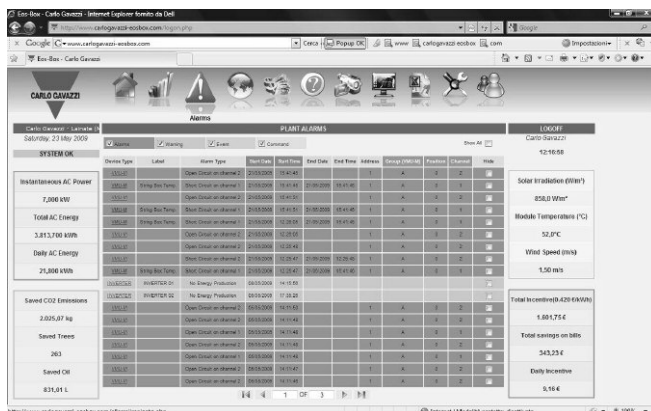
Eos-Box - Carlo Gavazzi - Internet Explorer fornito da Dell

http://www.carlogavazzi-eosbox.com/login.php

Google

Google www.carlogavazzi-eosbox.com Cerca Popup OK www carlogavazzi eosbox com Impostazioni

Eos-Box - Carlo Gavazzi

CARLO GAVAZZI

Alarms

Carlo Gavazzi - Lainate (I)
Saturday, 23 May 2009
SYSTEM OK

PLANT ALARMS

Alarms Warning Event Command Show All

LOGOFF
Carlo Gavazzi
12:16:58

| Device Type | Label | Alarm Type | Start Date | Start Time | End Date | End Time | Address | Group (FMU-M) | Position | Channel | Hide |
|---|---|---|---|---|---|---|---|---|---|---|---|
| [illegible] | | Open Circuit on channel 2 | 21/03/2009 | 15:41:45 | | | 1 | A | 0 | 2 | |
| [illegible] | String Box Temp. | Short Circuit on channel 2 | 21/03/2009 | 15:41:45 | 21/03/2009 | 15:41:45 | 1 | A | 0 | 1 | |
| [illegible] | | Open Circuit on channel 1 | 21/03/2009 | 15:41:45 | | | 1 | A | 0 | 1 | |
| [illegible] | String Box Temp. | Short Circuit on channel 1 | 21/03/2009 | 15:41:45 | 21/03/2009 | 15:41:45 | 1 | A | 0 | 1 | |
| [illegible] | String Box Temp. | Short Circuit on channel 2 | 21/03/2009 | 12:25:38 | 21/03/2009 | 15:41:45 | 1 | A | 0 | 2 | |
| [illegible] | | Open Circuit on channel 2 | 21/03/2009 | 12:25:45 | | | 1 | A | 0 | 2 | |
| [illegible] | | Open Circuit on channel 1 | 21/03/2009 | 12:25:45 | | | 1 | A | 0 | 1 | |
| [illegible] | String Box Temp. | Short Circuit on channel 1 | 21/03/2009 | 12:25:47 | 21/03/2009 | 12:25:46 | 1 | A | 0 | 1 | |
| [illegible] | String Box Temp. | Short Circuit on channel 2 | 21/03/2009 | 12:25:47 | 21/03/2009 | 12:25:46 | 1 | A | 0 | 2 | |
| INVERTER | INVERTER 01 | No Energy Production | 09/03/2009 | 14:15:50 | | | | | | | |
| INVERTER | INVERTER 02 | No Energy Production | 09/03/2009 | 17:38:28 | | | | | | | |
| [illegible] | | Open Circuit on channel 2 | 09/03/2009 | 14:11:46 | | | 1 | A | 0 | 2 | |
| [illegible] | | Open Circuit on channel 2 | 09/03/2009 | 14:11:46 | | | 1 | A | 0 | 2 | |
| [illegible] | | Open Circuit on channel 1 | 09/03/2009 | 14:11:46 | | | 1 | A | 0 | 1 | |
| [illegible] | | Open Circuit on channel 1 | 09/03/2009 | 14:11:46 | | | 1 | A | 0 | 1 | |
| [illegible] | | Open Circuit on channel 1 | 09/03/2009 | 14:11:46 | | | 1 | A | 0 | 1 | |
| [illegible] | | Open Circuit on channel 2 | 09/03/2009 | 14:11:47 | | | 1 | A | 0 | 2 | |
| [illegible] | | Open Circuit on channel 2 | 09/03/2009 | 14:11:48 | | | 1 | A | 0 | 2 | |

1 OF 1

Instantaneous AC Power
7,000 kW
Total AC Energy
3,813,700 kWh
Daily AC Energy
21,800 kWh

Saved CO2 Emissions
2.025,07 kg
Saved Trees
263
Saved Oil
831,01 L

Solar Irradiation (W/m²)
858,0 W/m²
Module Temperature (°C)
52,0°C
Wind Speed (m/s)
1,50 m/s

Total Incentive(0.420 €/kWh)
1.601,75 €
Total savings on bills
343,25 €
Daily Incentive
9,16 €

Internet | Modalità protetta: disattivata 100%